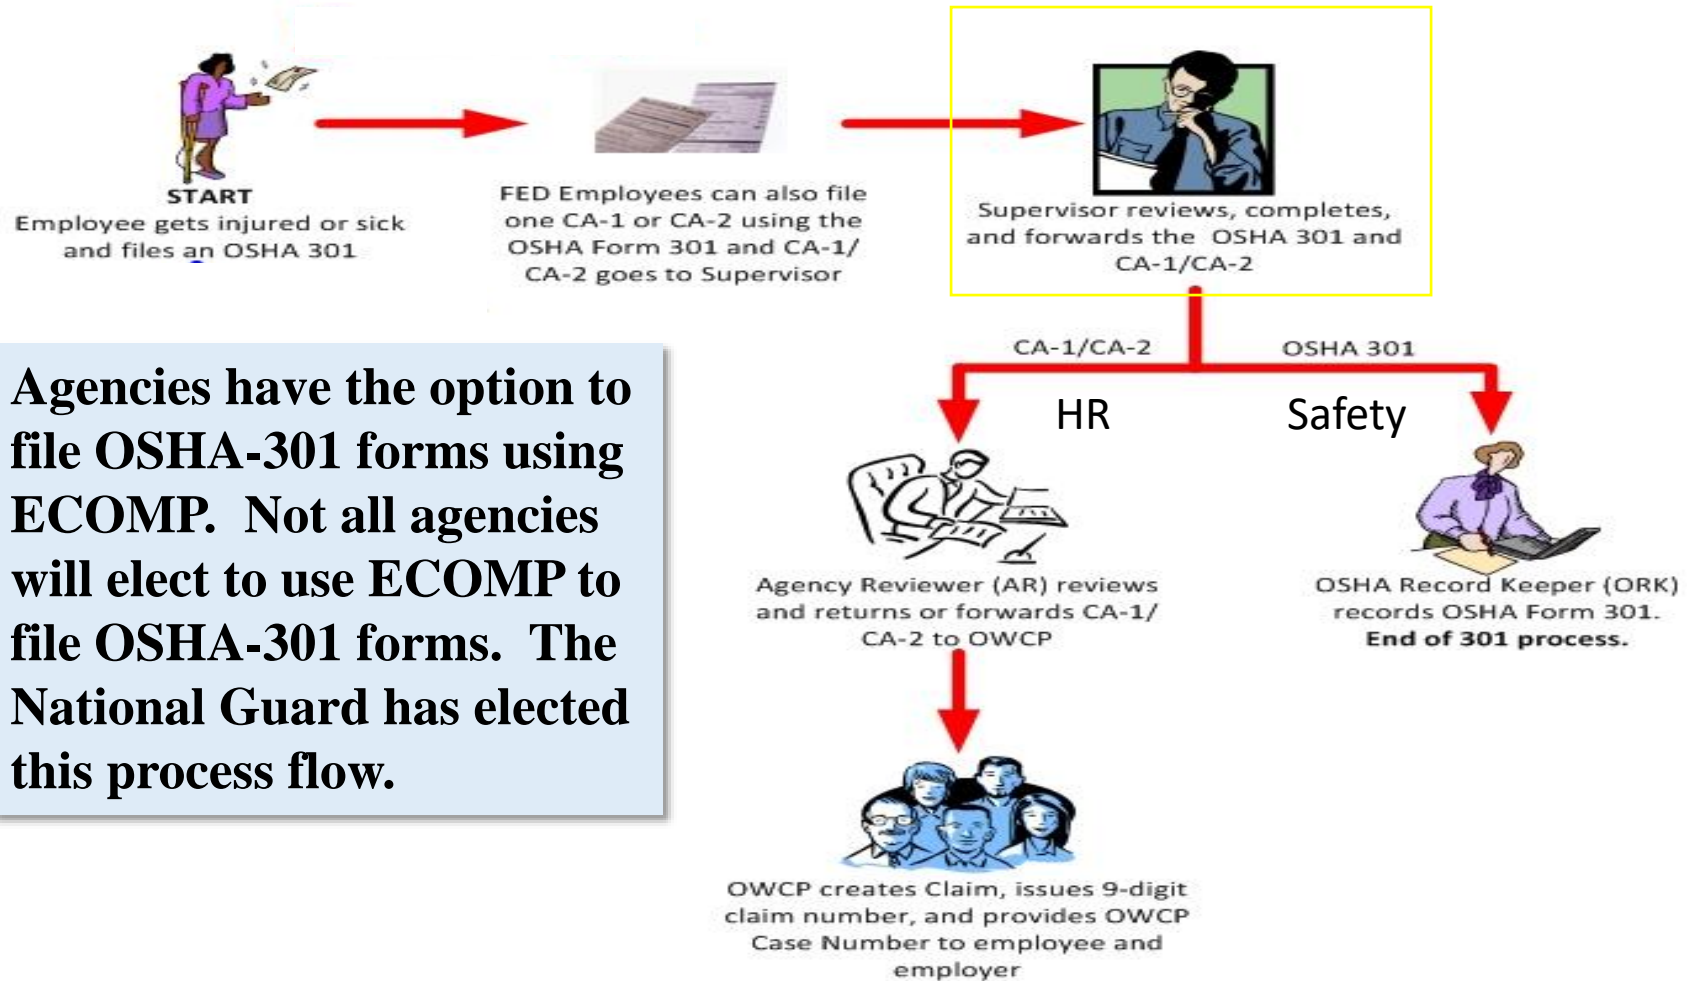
START
Employee gets injured or sick and files an OSHA 301

FED Employees can also file one CA-1 or CA-2 using the OSHA Form 301 and CA-1/ CA-2 goes to Supervisor

Supervisor reviews, completes, and forwards the OSHA 301 and CA-1/CA-2

CA-1/CA-2

OSHA 301

HR

Safety

Agencies have the option to file OSHA-301 forms using ECOMP. Not all agencies will elect to use ECOMP to file OSHA-301 forms. The National Guard has elected this process flow.

Agency Reviewer (AR) reviews and returns or forwards CA-1/ CA-2 to OWCP

OSHA Record Keeper (ORK) records OSHA Form 301. End of 301 process.

OWCP creates Claim, issues 9-digit claim number, and provides OWCP Case Number to employee and employer